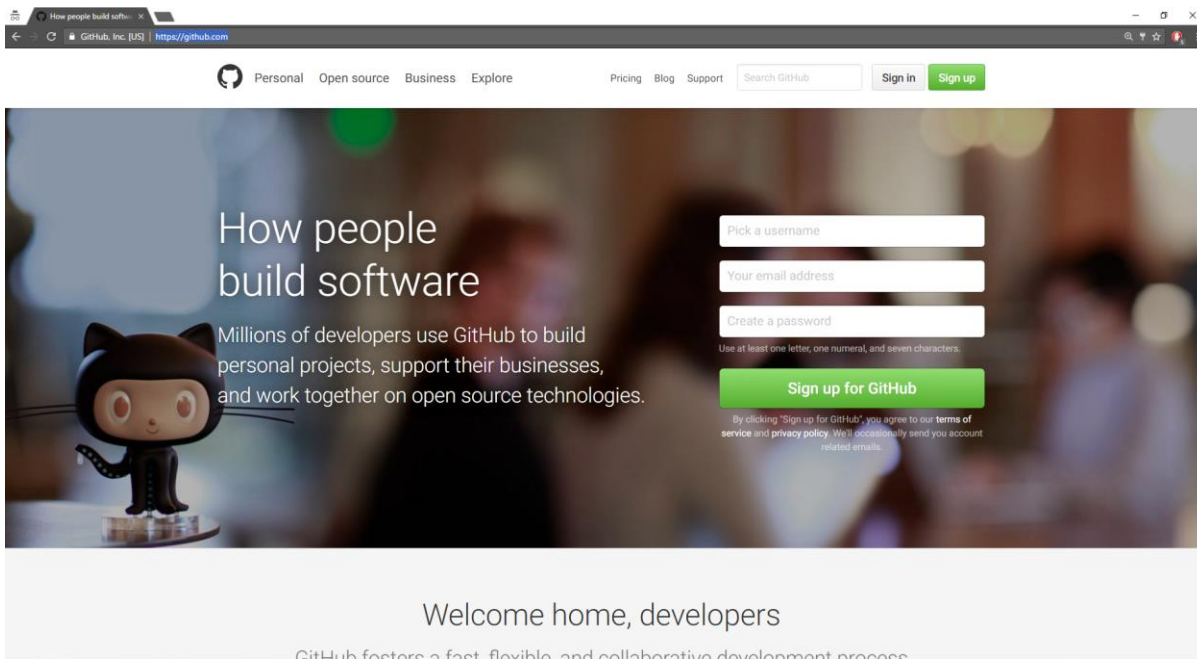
How people build softw ×

GitHub, Inc. [US] | https://github.com

Personal Open source Business Explore

Pricing Blog Support Search GitHub Sign in Sign up

How people build software

Millions of developers use GitHub to build personal projects, support their businesses, and work together on open source technologies.

Pick a username

Your email address

Create a password

Use at least one letter, one numeral, and seven characters.

Sign up for GitHub

By clicking "Sign up for GitHub", you agree to our terms of service and privacy policy. We'll occasionally send you account related emails.

Welcome home, developers

GitHub fosters a fast, flexible, and collaborative development process